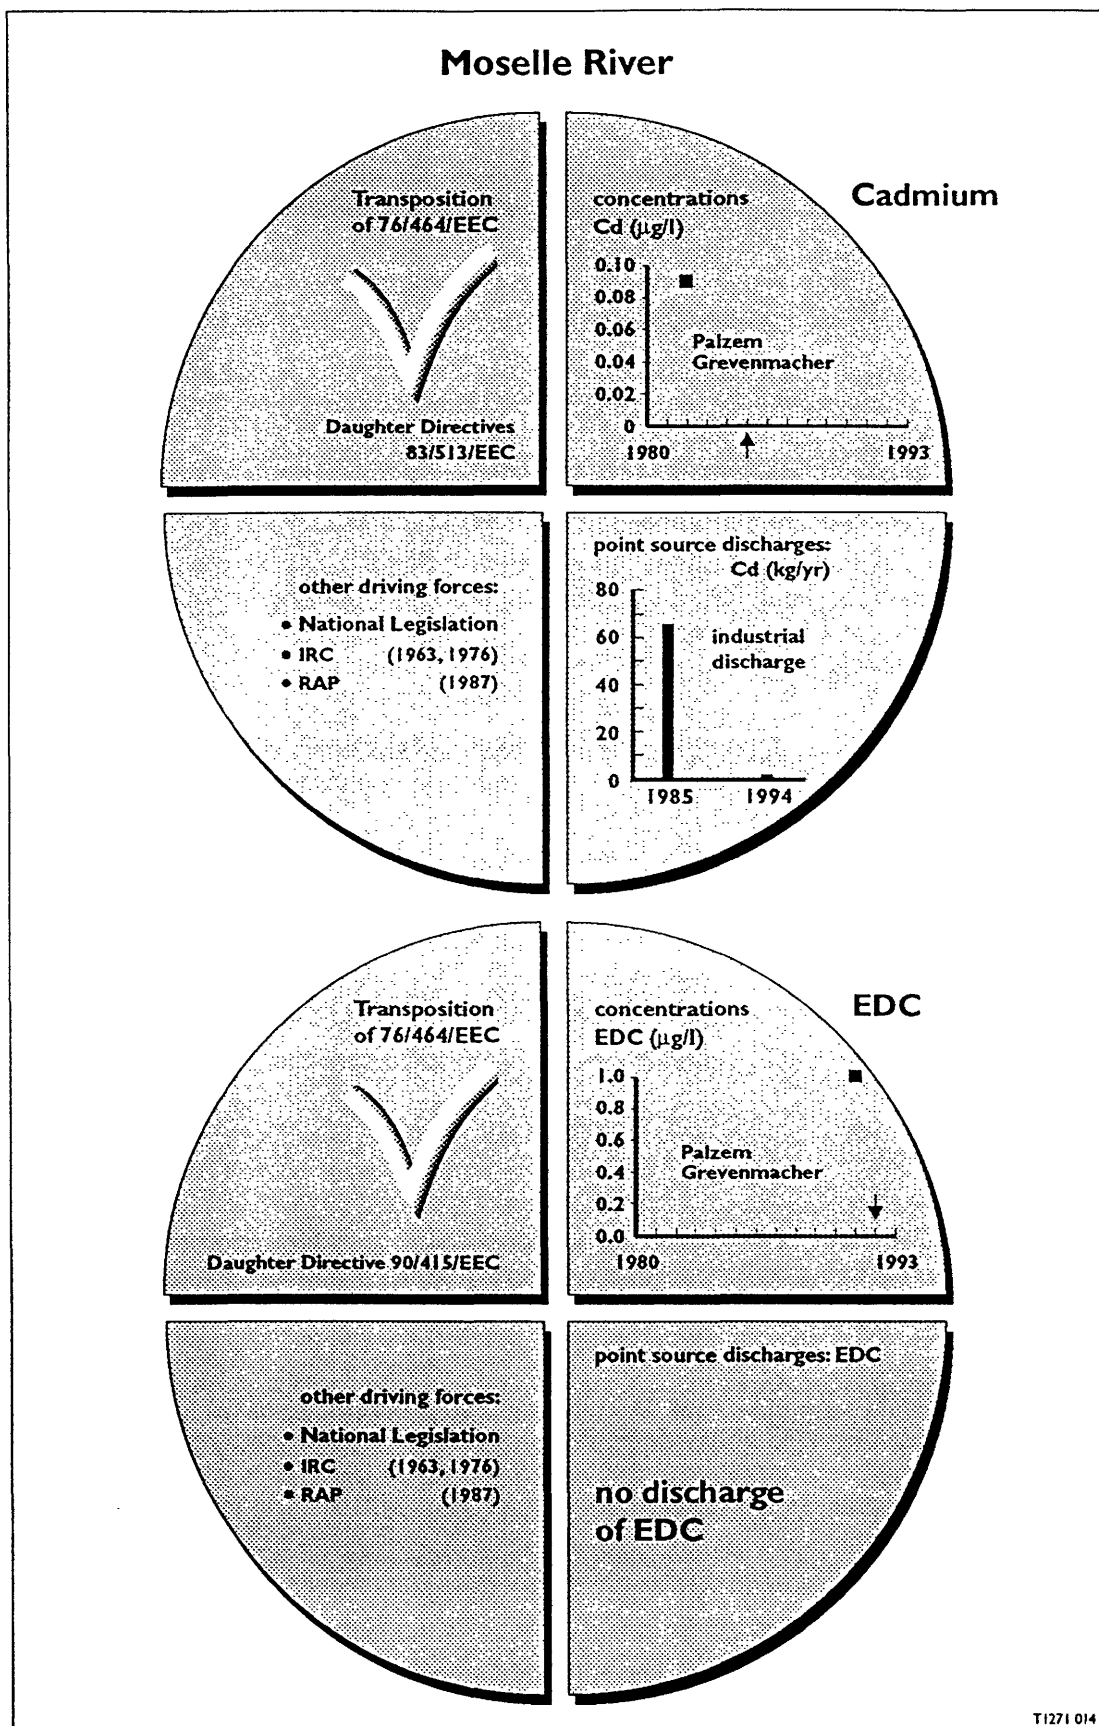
Moselle River

Transposition of 76/464/EEC

Daughter Directives 83/513/EEC

concentrations Cd ($\mu$g/l)

Cadmium

0.10
0.08
0.06
0.04
0.02
0

Palzem
Grevenmacher

1980
1993

other driving forces:
• National Legislation
• IRC (1963, 1976)
• RAP (1987)

point source discharges: Cd (kg/yr)

80
60
40
20
0

industrial discharge

1985
1994

Transposition of 76/464/EEC

Daughter Directive 90/415/EEC

concentrations EDC ($\mu$g/l)

EDC

1.0
0.8
0.6
0.4
0.2
0.0

Palzem
Grevenmacher

1980
1993

other driving forces:
• National Legislation
• IRC (1963, 1976)
• RAP (1987)

point source discharges: EDC

no discharge of EDC

T1271 014